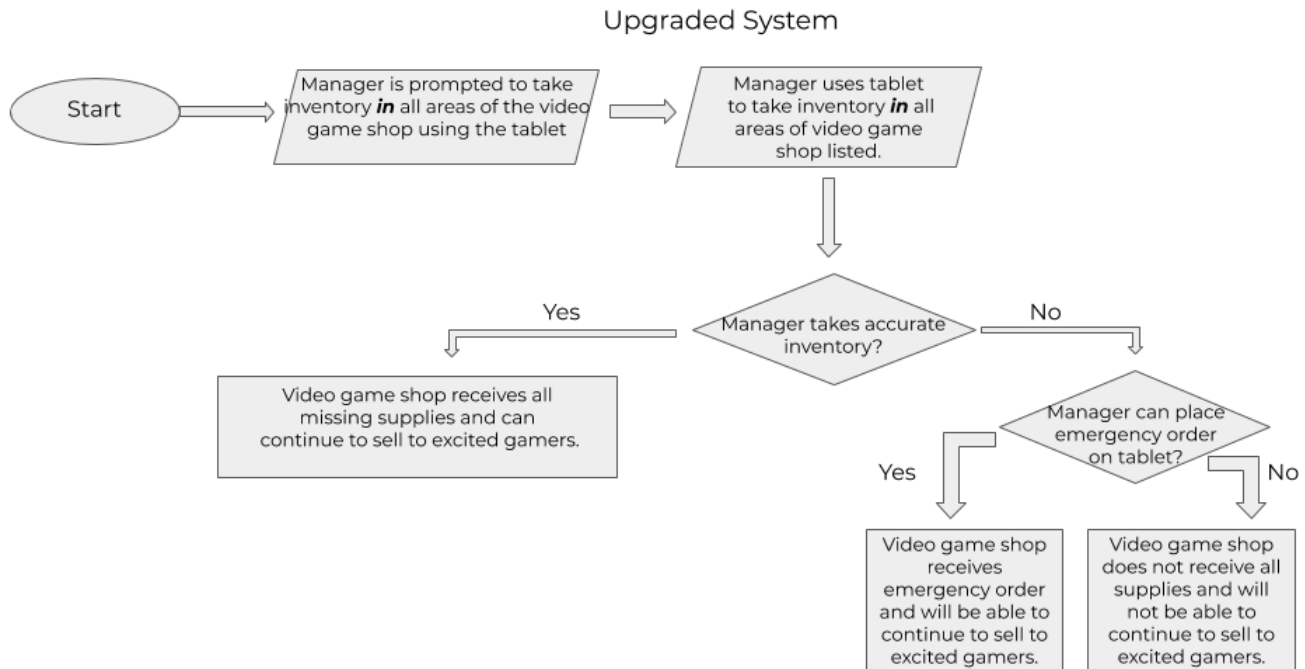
Upgraded System

Start

Manager is prompted to take inventory ***in*** all areas of the video game shop using the tablet

Manager uses tablet to take inventory ***in*** all areas of video game shop listed.

Manager takes accurate inventory?

Yes

No

Video game shop receives all missing supplies and can continue to sell to excited gamers.

Manager can place emergency order on tablet?

Yes

No

Video game shop receives emergency order and will be able to continue to sell to excited gamers.

Video game shop does not receive all supplies and will not be able to continue to sell to excited gamers.